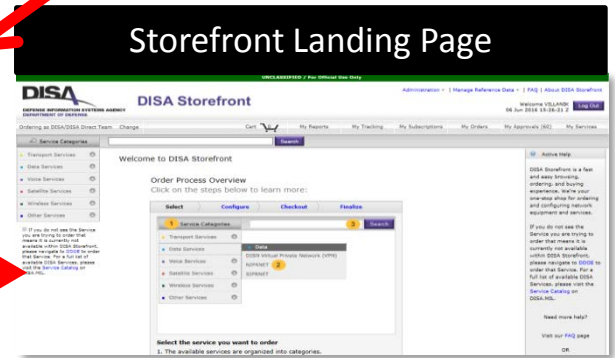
Storefront Landing Page

UNCLASSIFIED / For Official Use Only

DISA
DEFENSE INFORMATION SYSTEMS AGENCY
DEPARTMENT OF DEFENSE

DISA Storefront

Administration | Manage Reference Data | FAQ | About DISA Storefront
Welcome VILLANI
06 Jun 2016 15:26:21 Z
Log Out

Ordering as DISA/DISA Direct Team Change
Cart
My Reports My Tracking My Subscriptions My Orders My Approvals (60) My Services

Service Categories
Search

Transport Services
Data Services
Voice Services
Satellite Services
Wireless Services
Other Services

If you do not see the Service you are trying to order that means it is currently not available within DISA Storefront, please navigate to DDOE to order that Service. For a full list of available DISA Services, please visit the Service Catalog on DISA.MIL.

Welcome to DISA Storefront

Order Process Overview
Click on the steps below to learn more:

Select | Configure | Checkout | Finalize

1 Service Categories
3 Search

Transport Services
Data Services
Voice Services
Satellite Services
Wireless Services
Other Services

Data
DISN Virtual Private Network (VPN)
NIPRNET 2
SIPRNET

Select the service you want to order
1. The available services are organized into categories.

Active Help

DISA Storefront is a fast and easy browsing, ordering, and buying experience. We're your one-stop shop for ordering and configuring network equipment and services.

If you do not see the Service you are trying to order that means it is currently not available within DISA Storefront, please navigate to DDOE to order that Service. For a full list of available DISA Services, please visit the Service Catalog on DISA.MIL.

Need more help?

Visit our FAQ page

OR